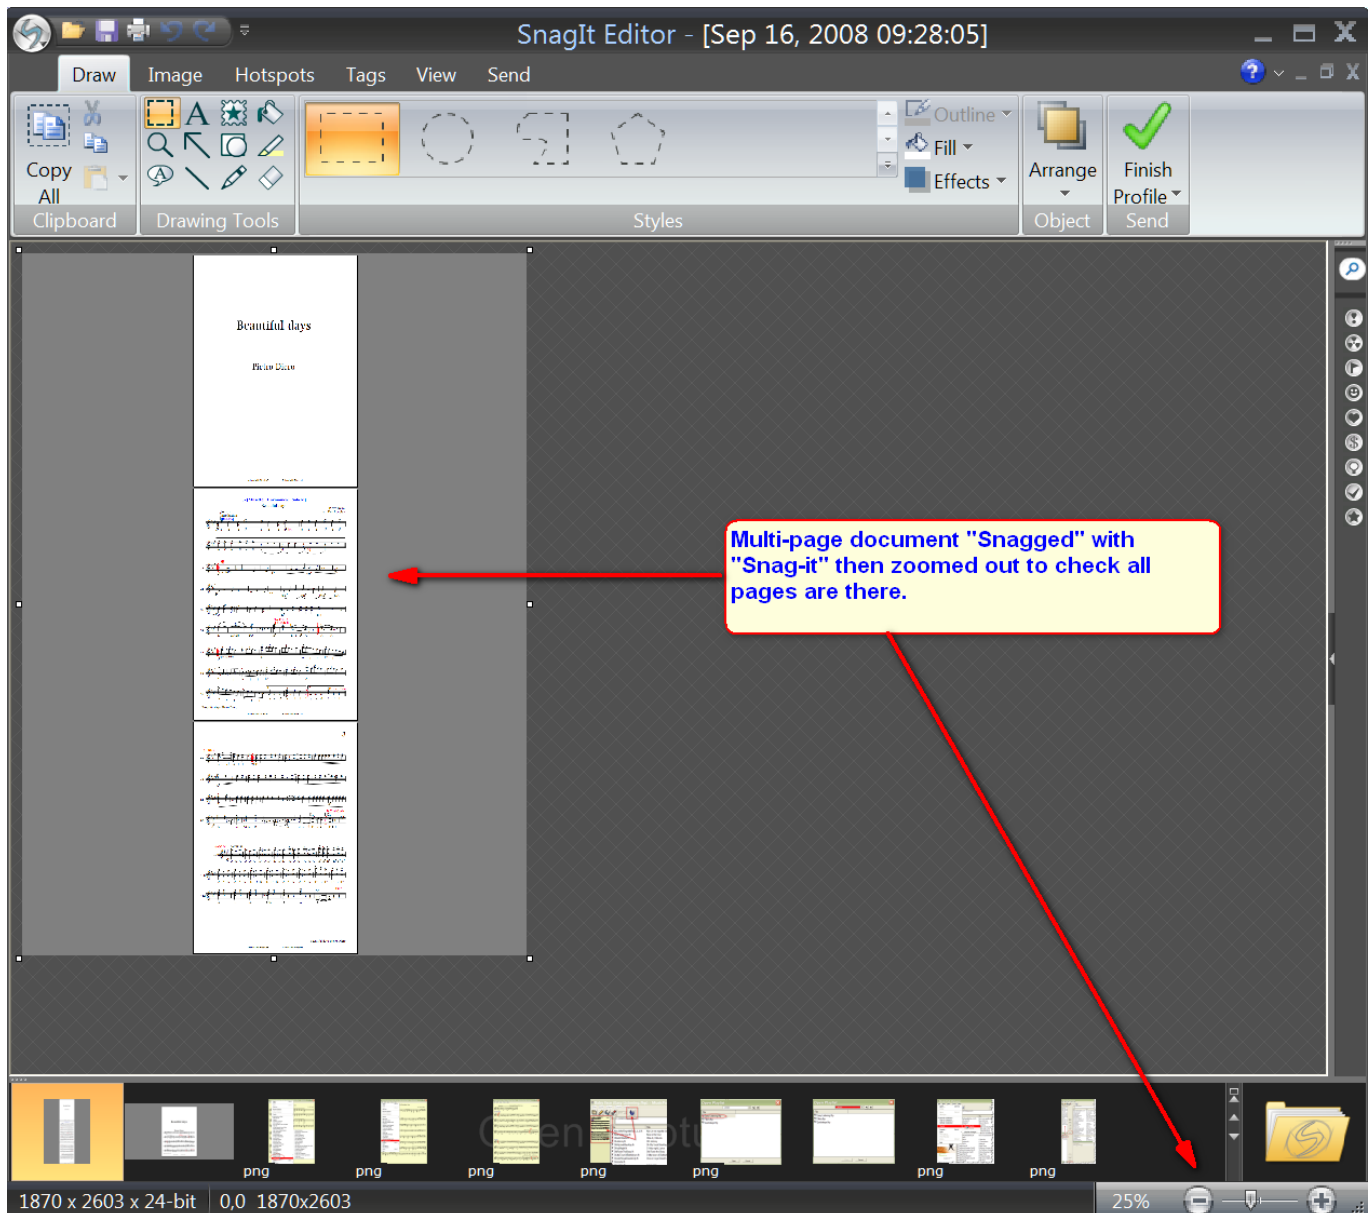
SnagIt Editor - [Sep 16, 2008 09:28:05]

Draw Image Hotspots Tags View Send

Copy All
Clipboard
Drawing Tools
Outline
Fill
Effects
Styles
Arrange
Object
Finish Profile
Send

Beautiful days

Multi-page document "Snagged" with "Snag-it" then zoomed out to check all pages are there.

png png png png png png png

1870 x 2603 x 24-bit 0,0 1870x2603 25%